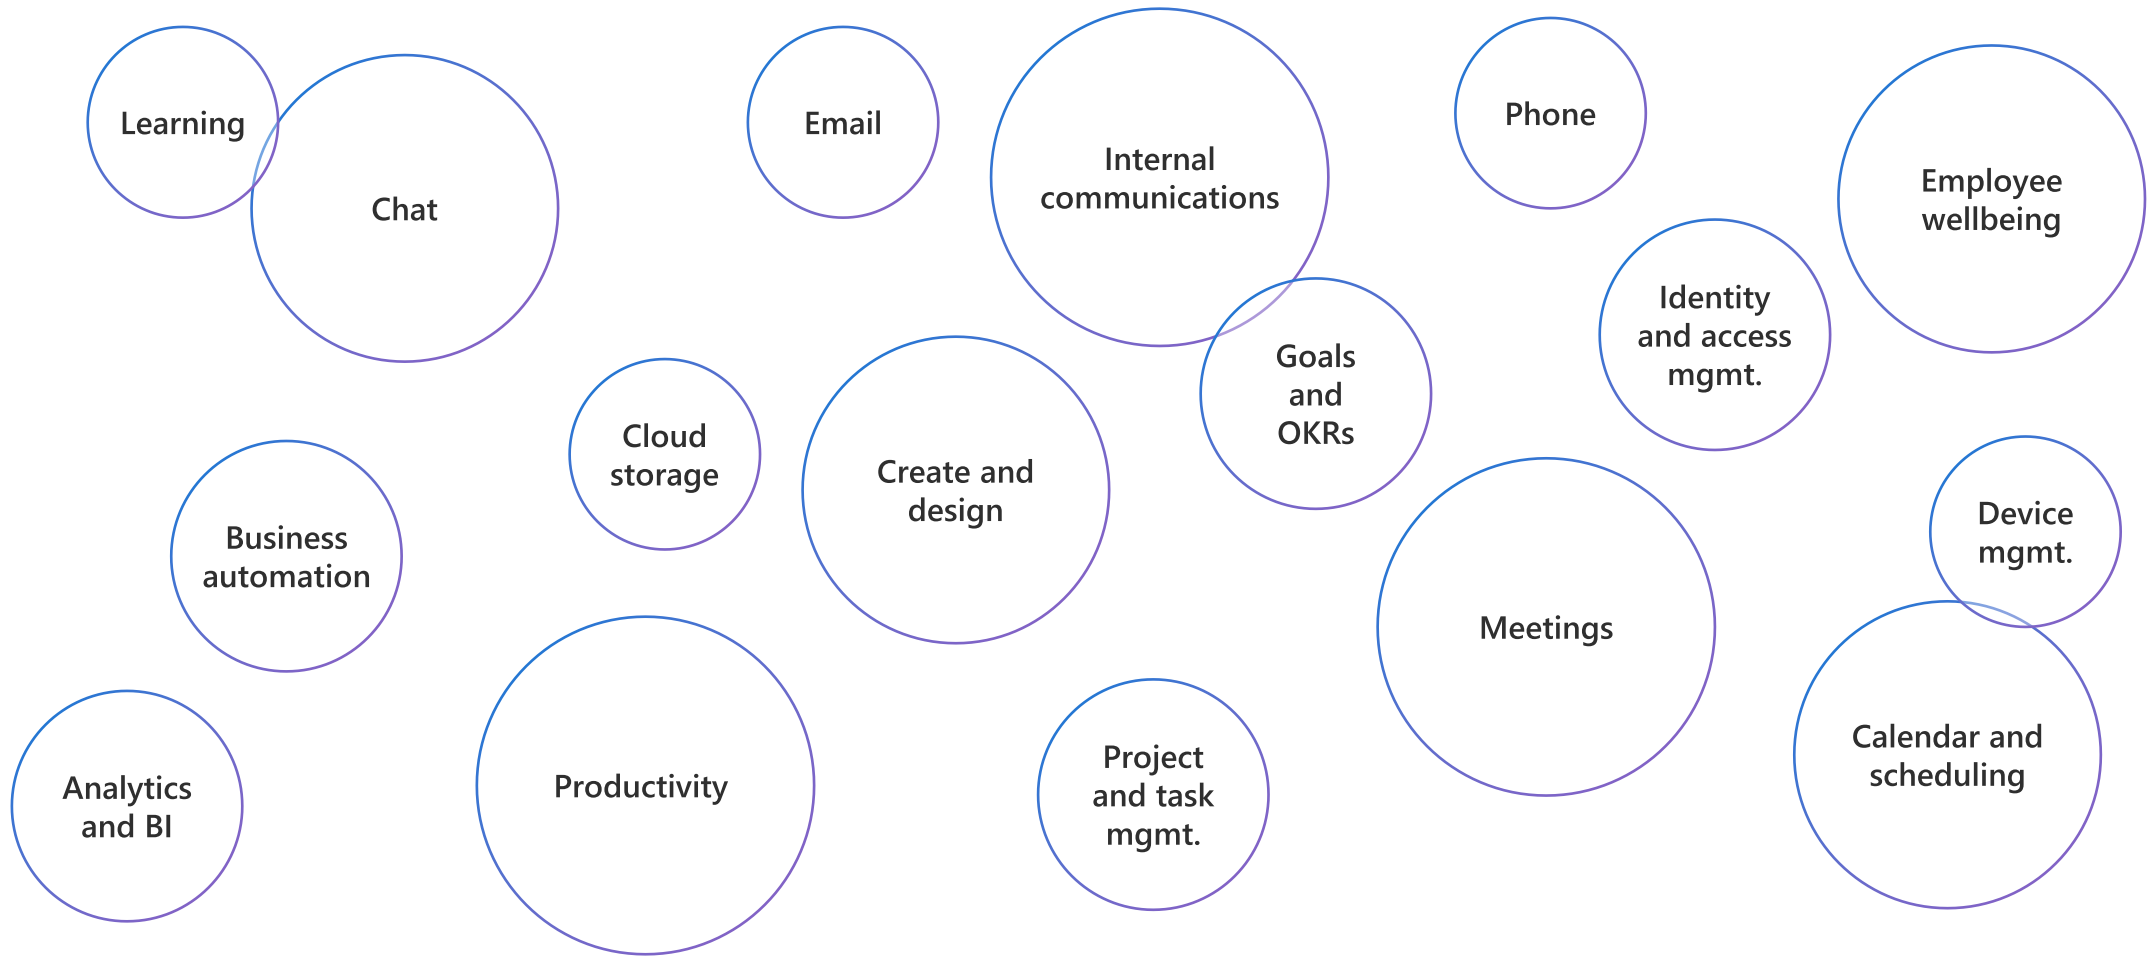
Learning

Chat

Email

Internal communications

Phone

Employee wellbeing

Identity and access mgmt.

Goals and OKRs

Cloud storage

Create and design

Business automation

Device mgmt.

Meetings

Analytics and BI

Productivity

Project and task mgmt.

Calendar and scheduling